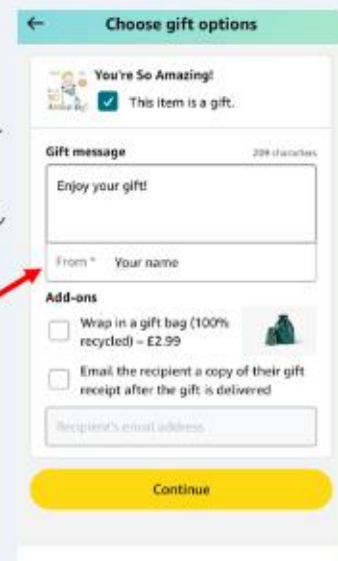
←
Choose gift options

You're So Amazing!
This item is a gift.

Gift message
209 characters

Enjoy your gift!

From *
Your name

Add-ons

Wrap in a gift bag (100% recycled) – £2.99

Email the recipient a copy of their gift receipt after the gift is delivered

Recipient's email address

Continue